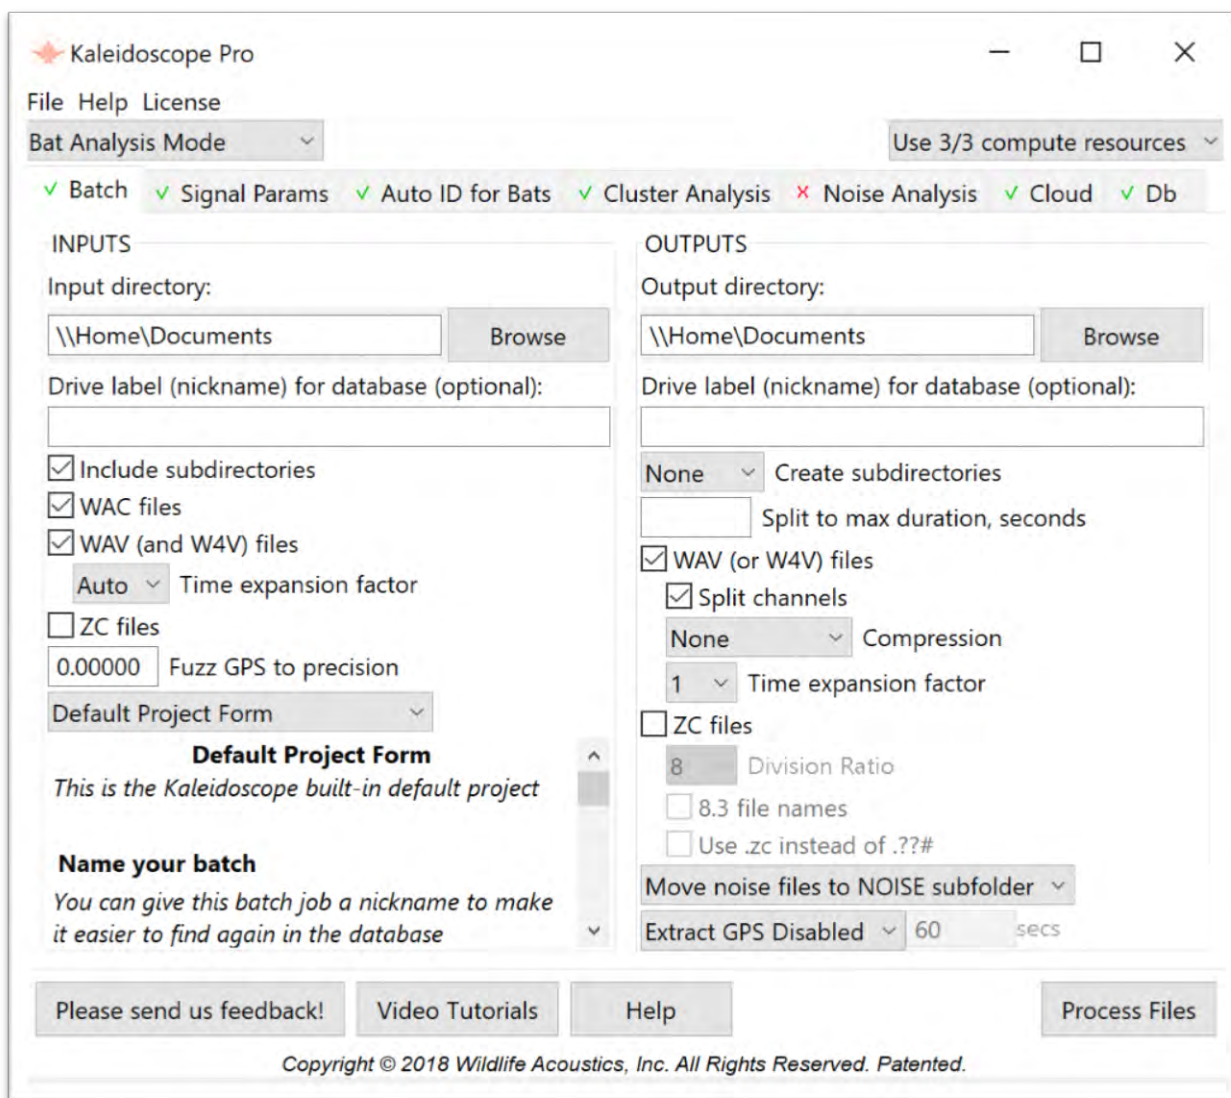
Kaleidoscope Pro

File Help License

Bat Analysis Mode

Use 3/3 compute resources

√ Batch √ Signal Params √ Auto ID for Bats √ Cluster Analysis × Noise Analysis √ Cloud √ Db

INPUTS

Input directory:

\\Home\Documents

Browse

Drive label (nickname) for database (optional):

Include subdirectories

WAC files

WAV (and W4V) files

Auto Time expansion factor

ZC files

0.00000 Fuzz GPS to precision

Default Project Form

**Default Project Form**

*This is the Kaleidoscope built-in default project*

**Name your batch**

*You can give this batch job a nickname to make it easier to find again in the database*

OUTPUTS

Output directory:

\\Home\Documents

Browse

Drive label (nickname) for database (optional):

None Create subdirectories

Split to max duration, seconds

WAV (or W4V) files

Split channels

None Compression

1 Time expansion factor

ZC files

8 Division Ratio

8.3 file names

Use .zc instead of .??#

Move noise files to NOISE subfolder

Extract GPS Disabled 60 secs

Please send us feedback! Video Tutorials Help Process Files

Copyright © 2018 Wildlife Acoustics, Inc. All Rights Reserved. Patented.